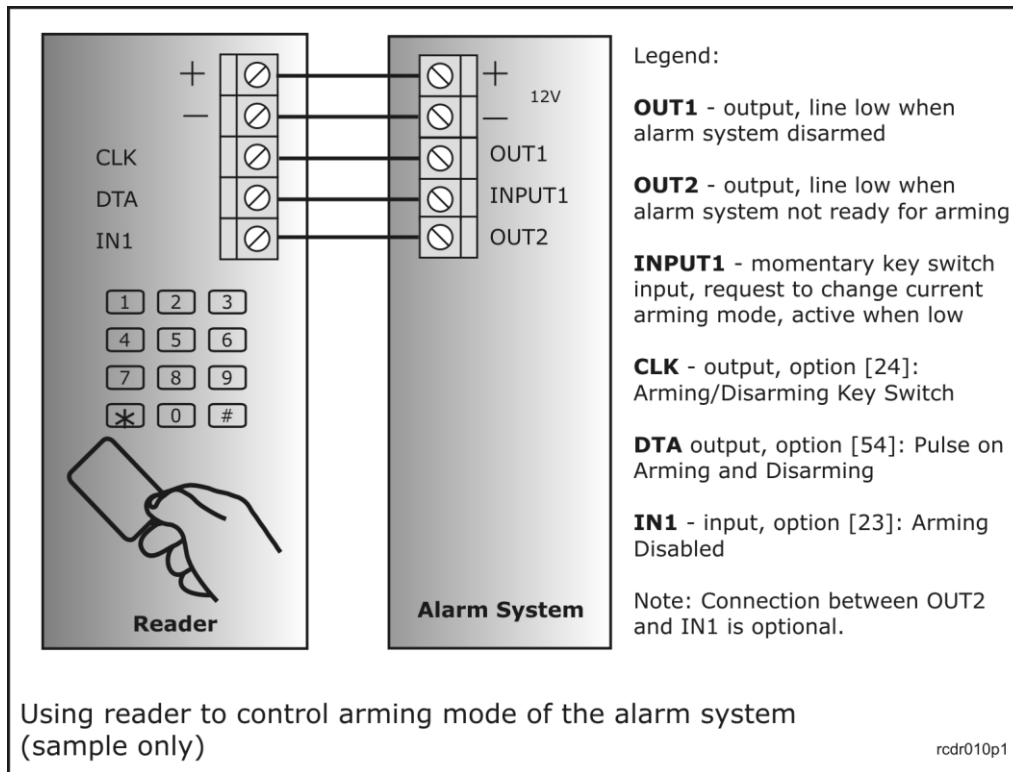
+
—
CLK
DTA
IN1

1 2 3
4 5 6
7 8 9
* 0 #

Reader

+
12V
—
OUT1
INPUT1
OUT2

Alarm System

Legend:

**OUT1** - output, line low when alarm system disarmed

**OUT2** - output, line low when alarm system not ready for arming

**INPUT1** - momentary key switch input, request to change current arming mode, active when low

**CLK** - output, option [24]: Arming/Disarming Key Switch

**DTA** output, option [54]: Pulse on Arming and Disarming

**IN1** - input, option [23]: Arming Disabled

Note: Connection between OUT2 and IN1 is optional.

Using reader to control arming mode of the alarm system (sample only)

rcdr010p1